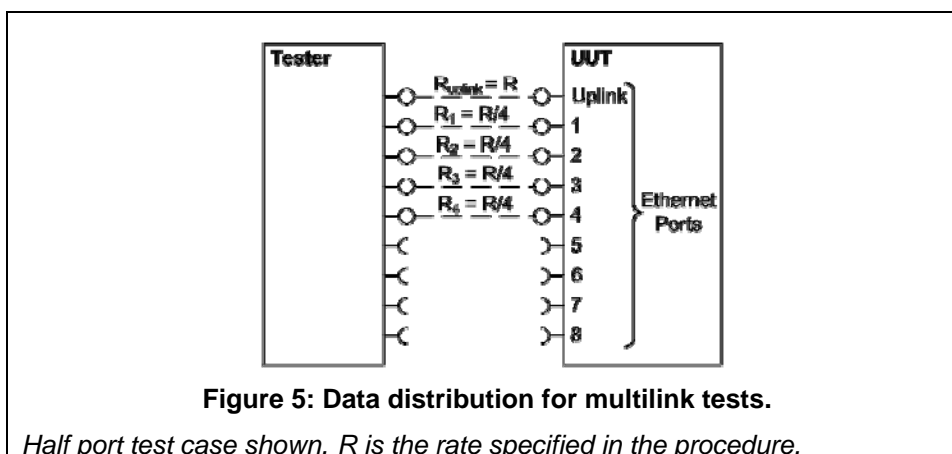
Tester

UUT

$R_{uplink} = R$

$R_1 = R/4$

$R_2 = R/4$

$R_3 = R/4$

$R_4 = R/4$

Uplink
1
2
3
4
5
6
7
8

Ethernet Ports

**Figure 5: Data distribution for multilink tests.**

*Half port test case shown. R is the rate specified in the procedure.*